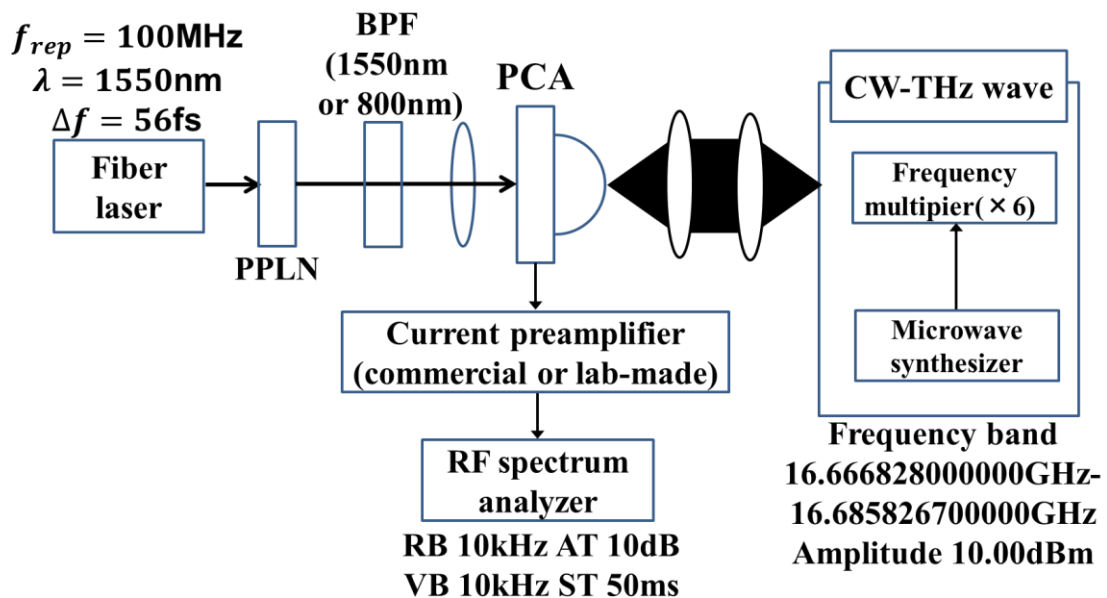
$f_{rep} = 100$MHz
$\lambda = 1550$nm
$\Delta f = 56$fs

Fiber laser

PPLN

BPF (1550nm or 800nm)

PCA

CW-THz wave

Frequency multipier(×6)

Microwave synthesizer

Current preamplifier (commercial or lab-made)

RF spectrum analyzer

RB 10kHz AT 10dB
VB 10kHz ST 50ms

Frequency band
16.666828000000GHz-
16.685826700000GHz
Amplitude 10.00dBm